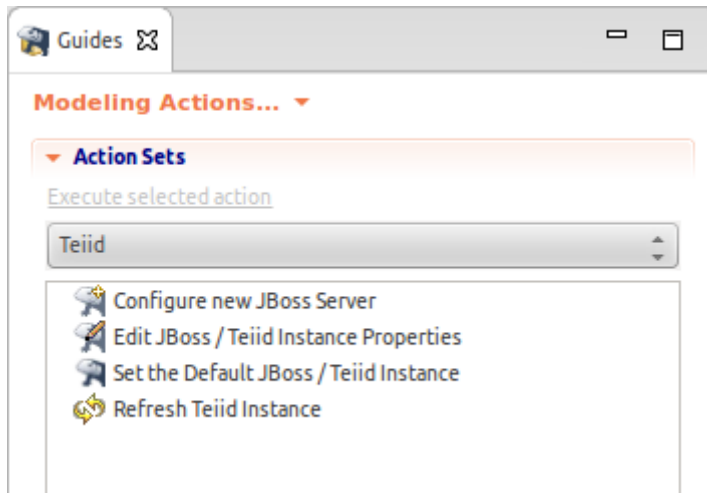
Guides

Modeling Actions...

Action Sets

Execute selected action

Teiid

Configure new JBoss Server
Edit JBoss / Teiid Instance Properties
Set the Default JBoss / Teiid Instance
Refresh Teiid Instance